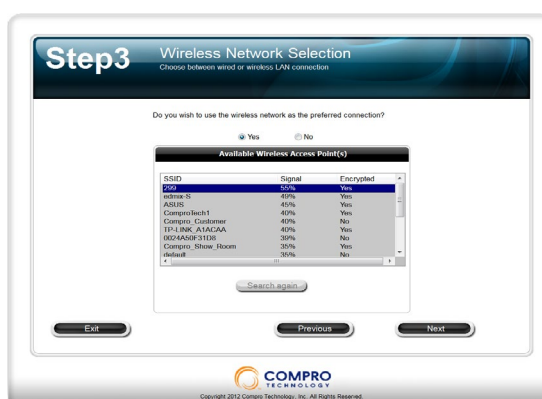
Step3

Wireless Network Selection
Choose between wired or wireless LAN connection

Do you wish to use the wireless network as the preferred connection?

Yes No

Available Wireless Access Point(s)

| SSID | Signal | Encrypted |
|---|---|---|
| 299 | 55% | Yes |
| edmx-S | 49% | Yes |
| ASUS | 45% | Yes |
| ComproTech1 | 40% | Yes |
| Compro_Customer | 40% | No |
| TP-LINK_A1ACAA | 40% | Yes |
| 0024A50F31D8 | 39% | No |
| Compro_Show_Room | 35% | Yes |
| default | 35% | No |

Search again

Exit

Previous

Next

COMPRO
TECHNOLOGY

Copyright 2012 Compro Technology, Inc. All Rights Reserved.